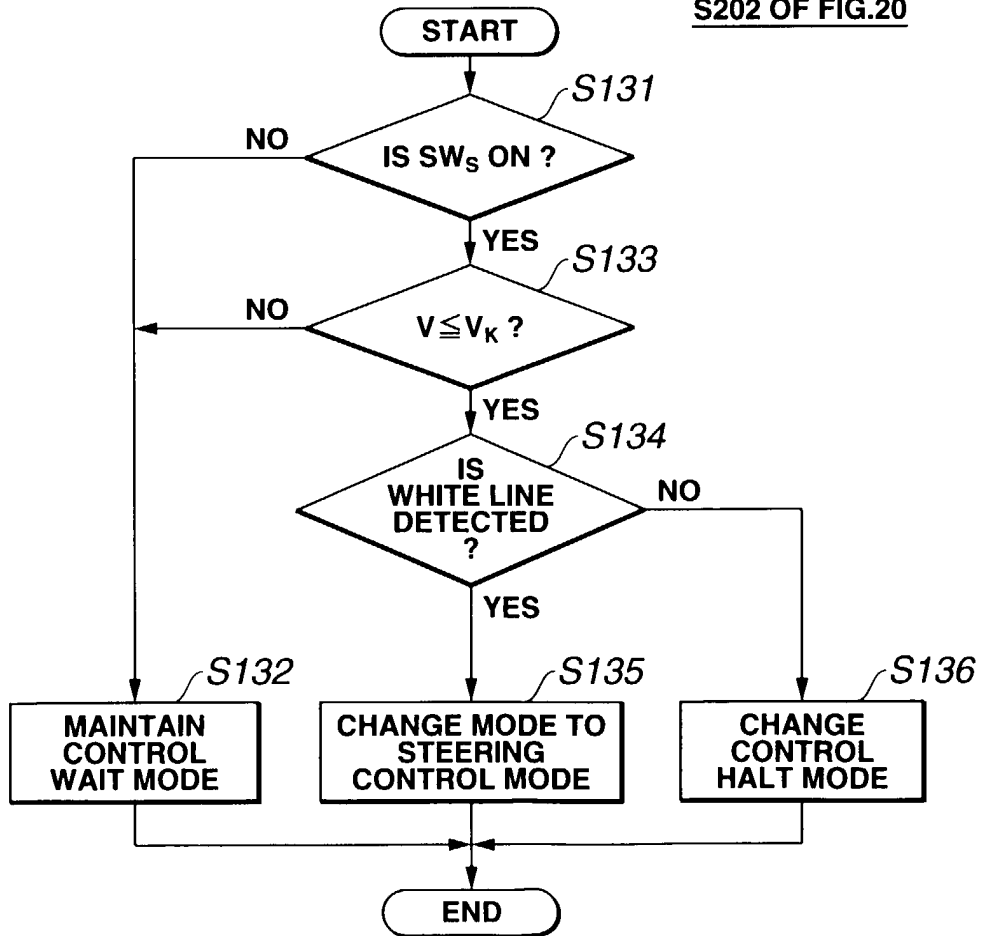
S202 OF FIG.20

START

S131

IS $SW_S$ ON ?

NO

YES

S133

$V \leqq V_K$ ?

NO

YES

S134

IS WHITE LINE DETECTED ?

NO

YES

S132

MAINTAIN CONTROL WAIT MODE

S135

CHANGE MODE TO STEERING CONTROL MODE

S136

CHANGE CONTROL HALT MODE

END